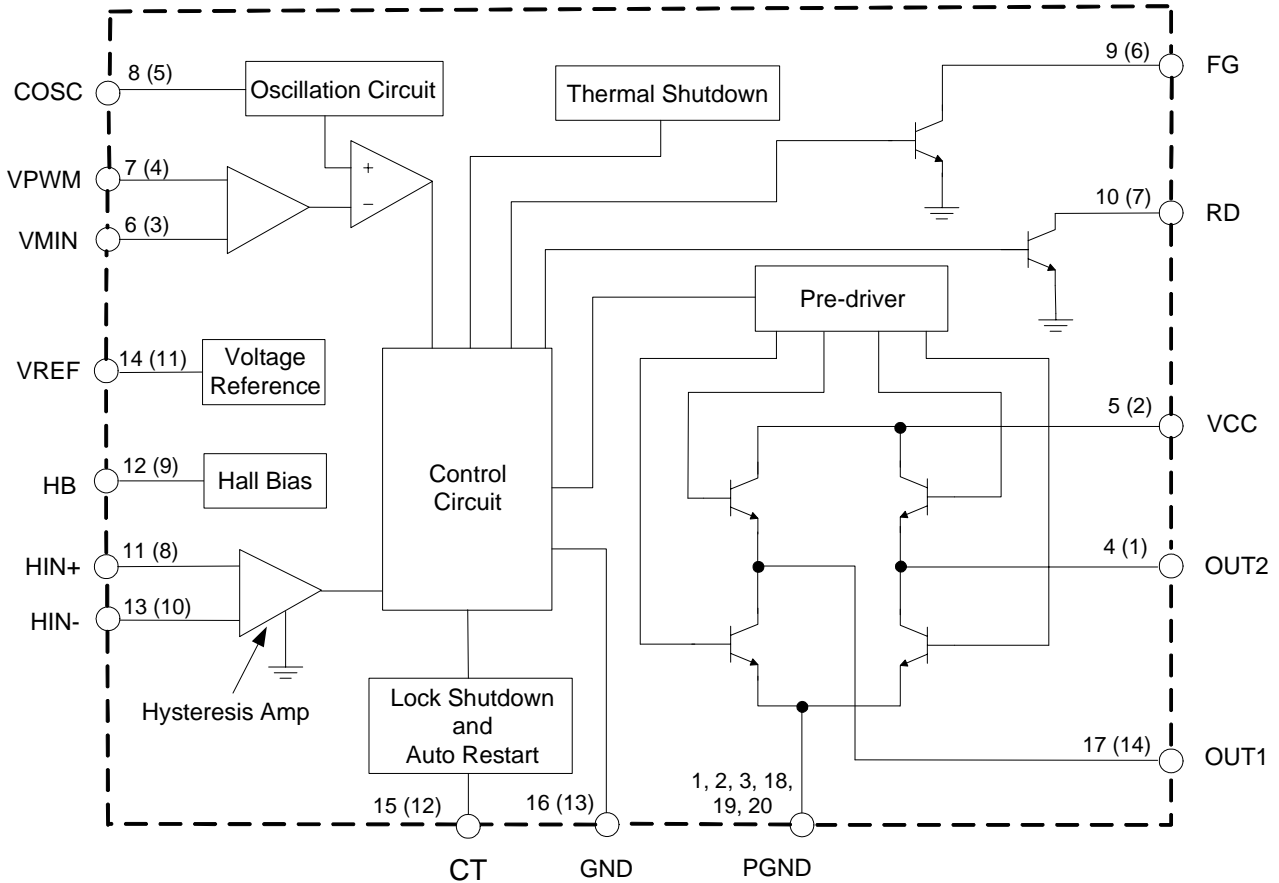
COSC
8 (5)
Oscillation Circuit
Thermal Shutdown
9 (6)
FG
VPWM
7 (4)
+
–
VMIN
6 (3)
10 (7)
RD
Pre-driver
VREF
14 (11)
Voltage Reference
5 (2)
VCC
HB
12 (9)
Hall Bias
Control Circuit
HIN+
11 (8)
4 (1)
OUT2
HIN-
13 (10)
Hysteresis Amp
Lock Shutdown and Auto Restart
17 (14)
OUT1
15 (12)
16 (13)
1, 2, 3, 18, 19, 20
CT
GND
PGND